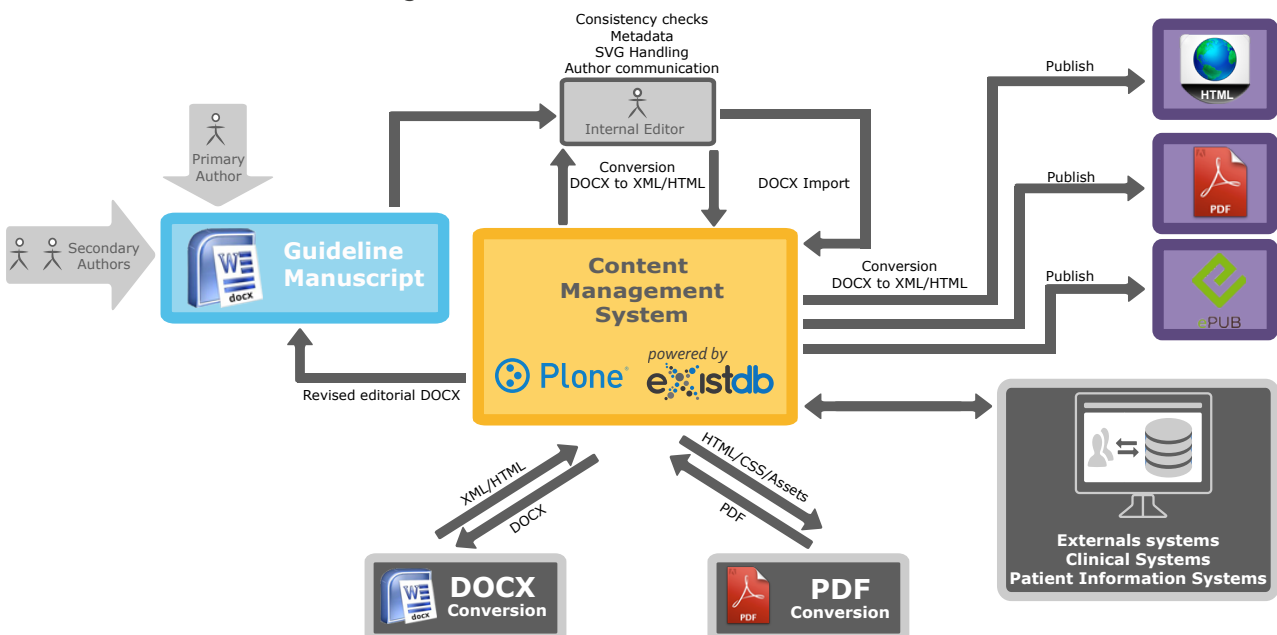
Consistency checks
Metadata
SVG Handling
Author communication

Internal Editor

Primary Author

Secondary Authors

Guideline Manuscript

docx

Conversion
DOCX to XML/HTML

DOCX Import

Content Management System

Plone

powered by
existdb

Revised editorial DOCX

Publish

HTML

Publish

PDF

Publish

Conversion
DOCX to XML/HTML

ePUB

Externals systems
Clinical Systems
Patient Information Systems

XML/HTML

DOCX

HTML/CSS/Assets

PDF

docx

DOCX
Conversion

PDF

PDF
Conversion